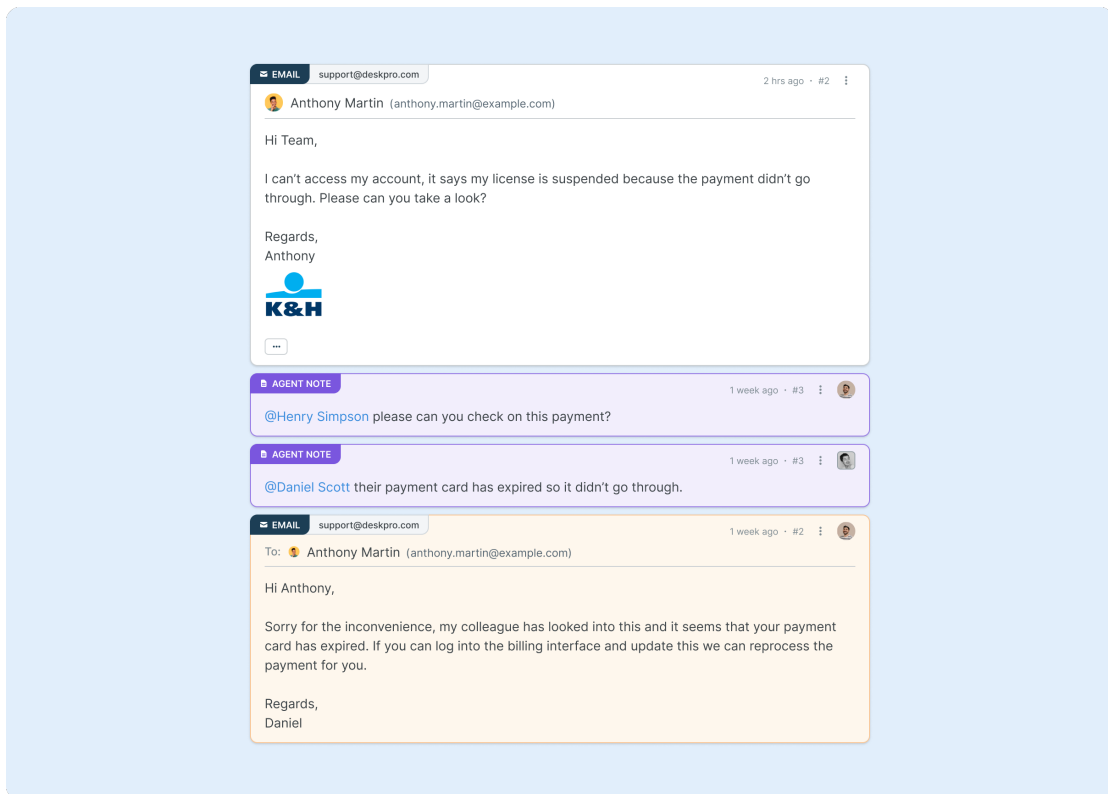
EMAIL support@deskpro.com

2 hrs ago · #2

Anthony Martin (anthony.martin@example.com)

Hi Team,

I can't access my account, it says my license is suspended because the payment didn't go through. Please can you take a look?

Regards,
Anthony

K&H

...

AGENT NOTE

1 week ago · #3

@Henry Simpson please can you check on this payment?

AGENT NOTE

1 week ago · #3

@Daniel Scott their payment card has expired so it didn't go through.

EMAIL support@deskpro.com

1 week ago · #2

To: Anthony Martin (anthony.martin@example.com)

Hi Anthony,

Sorry for the inconvenience, my colleague has looked into this and it seems that your payment card has expired. If you can log into the billing interface and update this we can reprocess the payment for you.

Regards,
Daniel